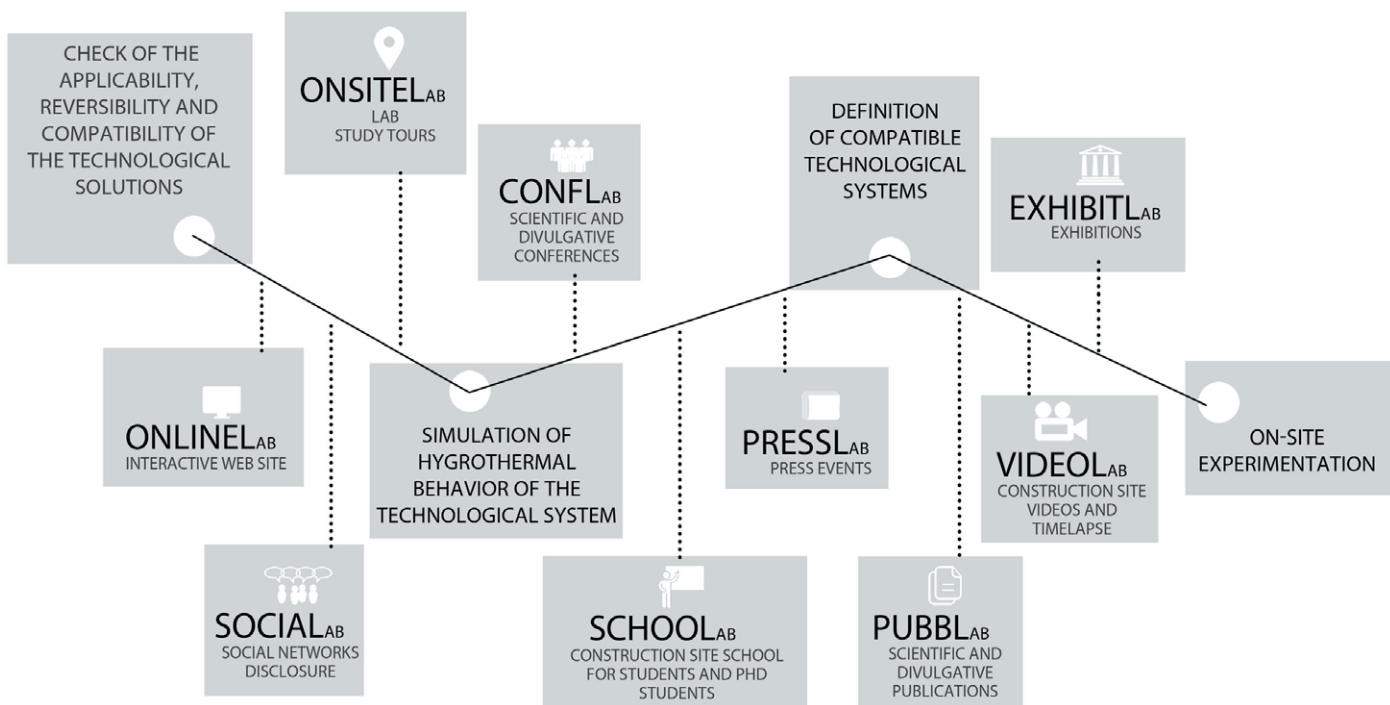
CHECK OF THE APPLICABILITY, REVERSIBILITY AND COMPATIBILITY OF THE TECHNOLOGICAL SOLUTIONS

ONSITELAB
LAB STUDY TOURS

CONFLAB
SCIENTIFIC AND DIVULGATIVE CONFERENCES

DEFINITION OF COMPATIBLE TECHNOLOGICAL SYSTEMS

EXHIBITLAB
EXHIBITIONS

ONLINELAB
INTERACTIVE WEB SITE

SIMULATION OF HYGROTHERMAL BEHAVIOR OF THE TECHNOLOGICAL SYSTEM

PRESSLAB
PRESS EVENTS

VIDEOLAB
CONSTRUCTION SITE VIDEOS AND TIMELAPSE

ON-SITE EXPERIMENTATION

SOCIALAB
SOCIAL NETWORKS DISCLOSURE

SCHOOLAB
CONSTRUCTION SITE SCHOOL FOR STUDENTS AND PHD STUDENTS

PUBBLAB
SCIENTIFIC AND DIVULGATIVE PUBLICATIONS